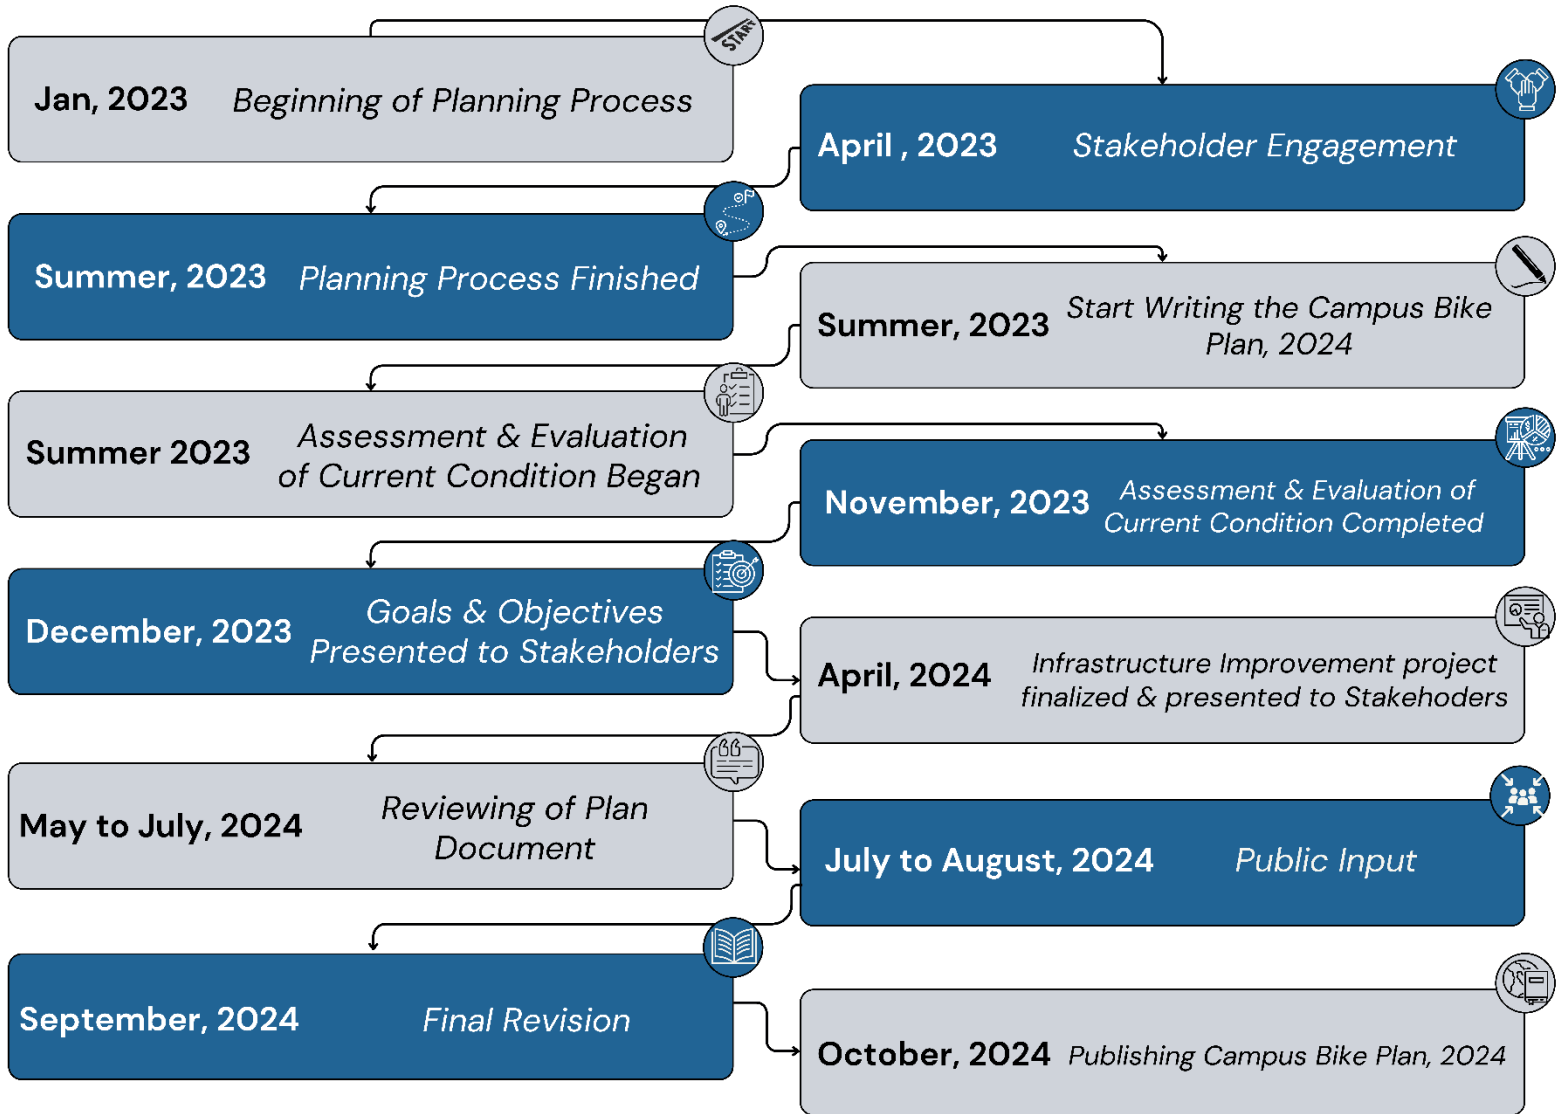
START

Jan, 2023 Beginning of Planning Process

April , 2023 Stakeholder Engagement

Summer, 2023 Planning Process Finished

Summer, 2023 Start Writing the Campus Bike Plan, 2024

Summer 2023 Assessment & Evaluation of Current Condition Began

November, 2023 Assessment & Evaluation of Current Condition Completed

December, 2023 Goals & Objectives Presented to Stakeholders

April, 2024 Infrastructure Improvement project finalized & presented to Stakehoders

May to July, 2024 Reviewing of Plan Document

July to August, 2024 Public Input

September, 2024 Final Revision

October, 2024 Publishing Campus Bike Plan, 2024